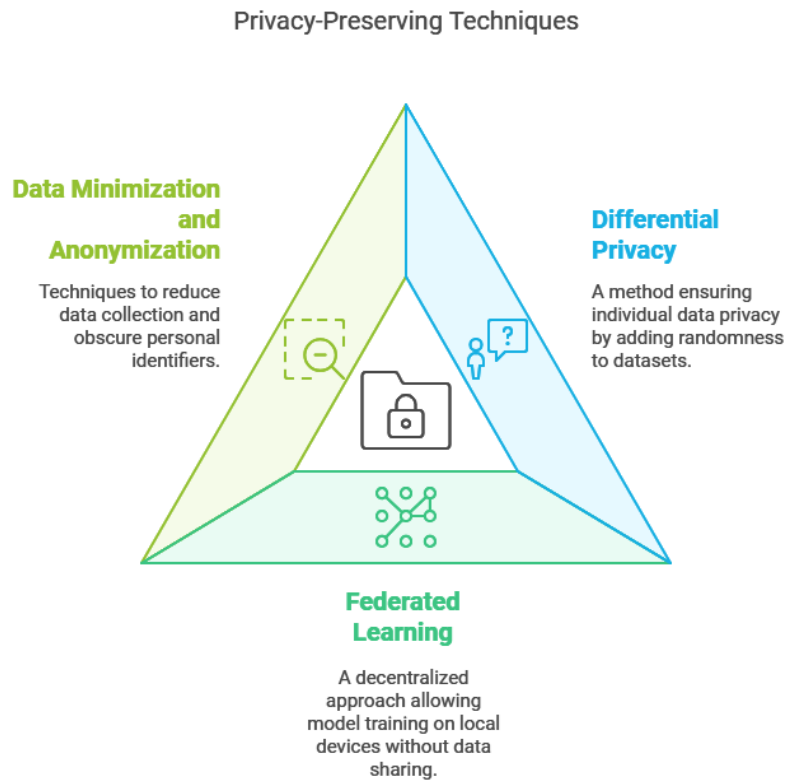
Privacy-Preserving Techniques

Data Minimization and Anonymization

Techniques to reduce data collection and obscure personal identifiers.

Differential Privacy

A method ensuring individual data privacy by adding randomness to datasets.

?

Federated Learning

A decentralized approach allowing model training on local devices without data sharing.